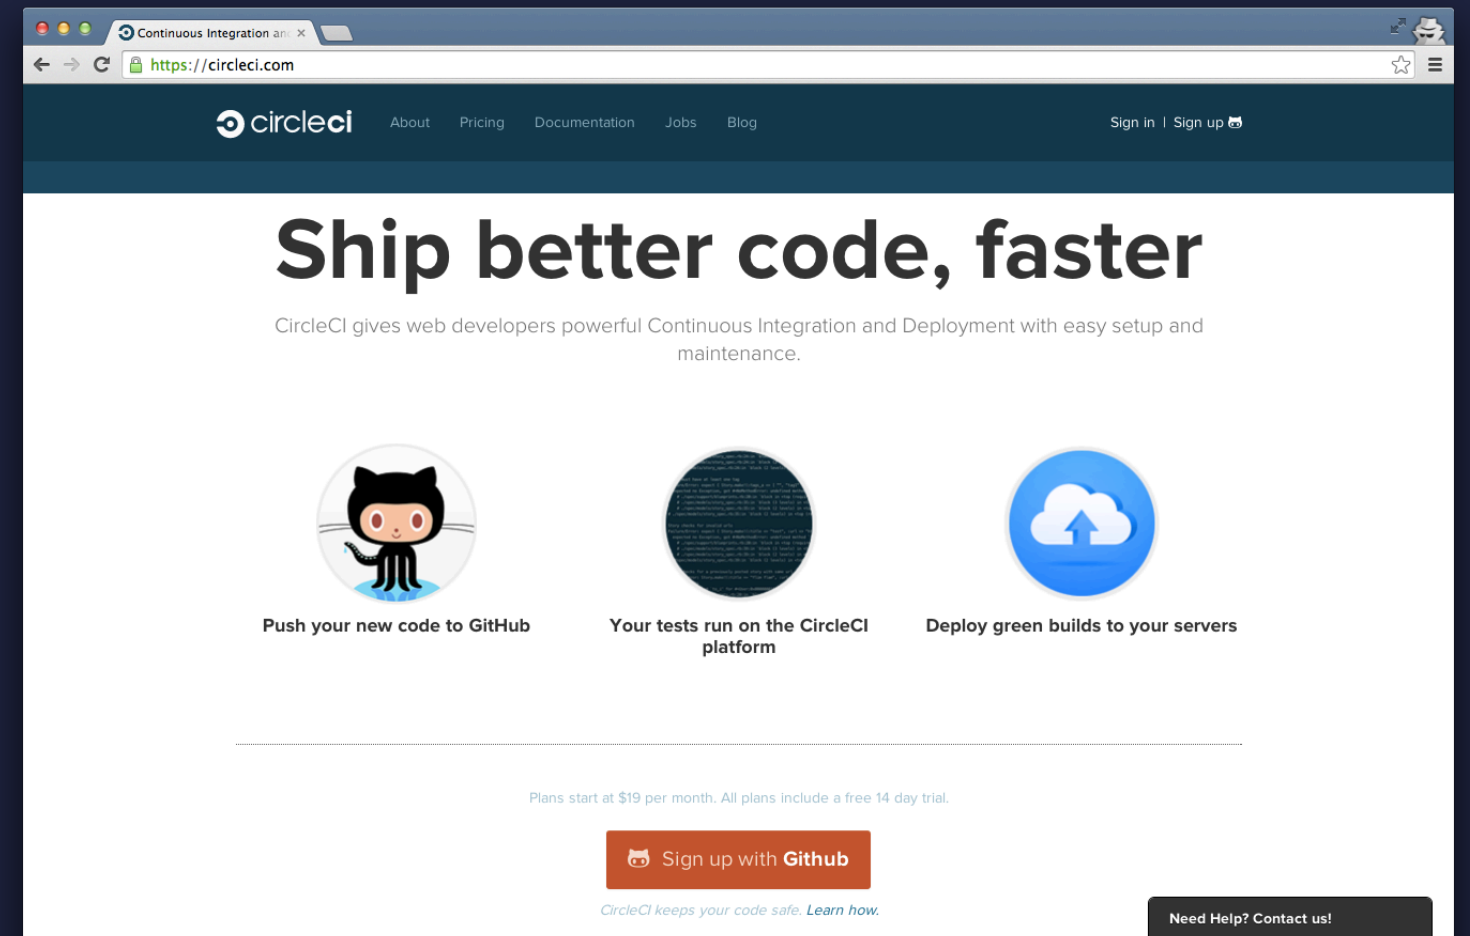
Continuous Integration an

https://circleci.com

circleci

About Pricing Documentation Jobs Blog

Sign in | Sign up

Ship better code, faster

CircleCI gives web developers powerful Continuous Integration and Deployment with easy setup and maintenance.

Push your new code to GitHub

Your tests run on the CircleCI platform

Deploy green builds to your servers

Plans start at $19 per month. All plans include a free 14 day trial.

Sign up with Github

CircleCI keeps your code safe. Learn how.

Need Help? Contact us!